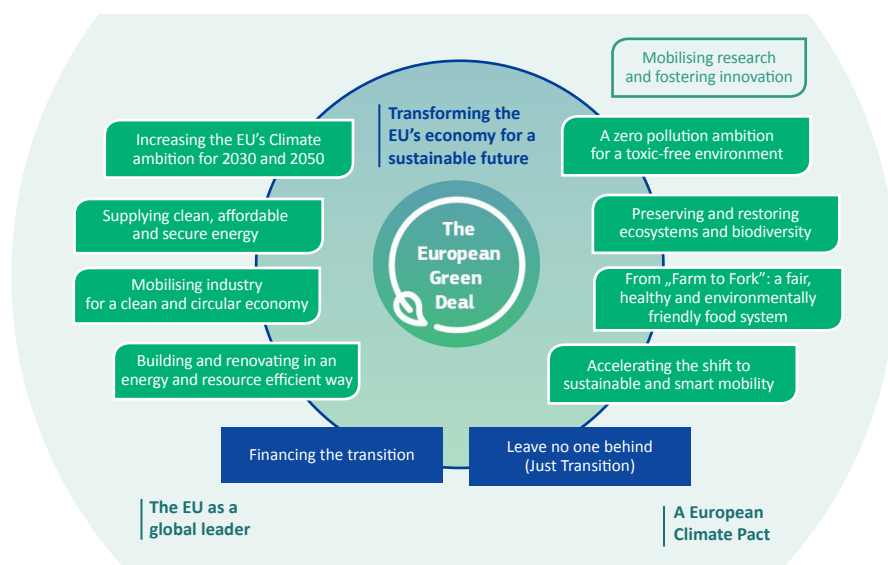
Mobilising research and fostering innovation

Transforming the EU's economy for a sustainable future

Increasing the EU's Climate ambition for 2030 and 2050

A zero pollution ambition for a toxic-free environment

Supplying clean, affordable and secure energy

The European Green Deal

Preserving and restoring ecosystems and biodiversity

Mobilising industry for a clean and circular economy

From „Farm to Fork": a fair, healthy and environmentally friendly food system

Building and renovating in an energy and resource efficient way

Accelerating the shift to sustainable and smart mobility

Financing the transition

Leave no one behind (Just Transition)

The EU as a global leader

A European Climate Pact